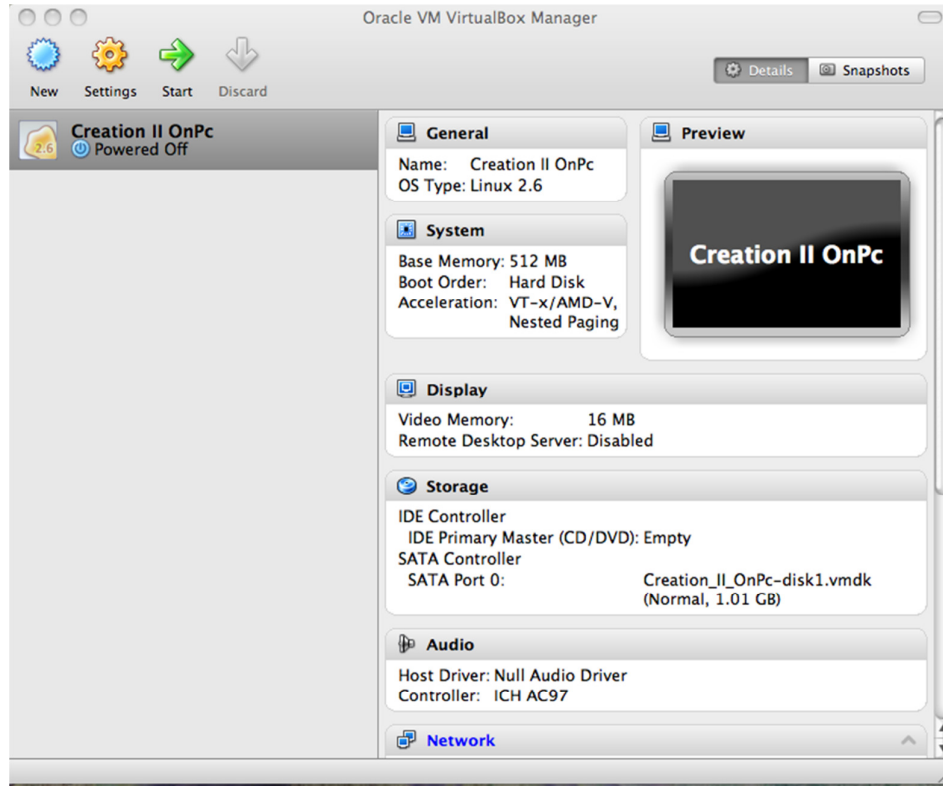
Oracle VM VirtualBox Manager

New Settings Start Discard

Details Snapshots

2.6 Creation II OnPc
Powered Off

General
Name: Creation II OnPc
OS Type: Linux 2.6

Preview

Creation II OnPc

System
Base Memory: 512 MB
Boot Order: Hard Disk
Acceleration: VT-x/AMD-V, Nested Paging

Display
Video Memory: 16 MB
Remote Desktop Server: Disabled

Storage
IDE Controller
IDE Primary Master (CD/DVD): Empty
SATA Controller
SATA Port 0: Creation_II_OnPc-disk1.vmdk (Normal, 1.01 GB)

Audio
Host Driver: Null Audio Driver
Controller: ICH AC97

Network